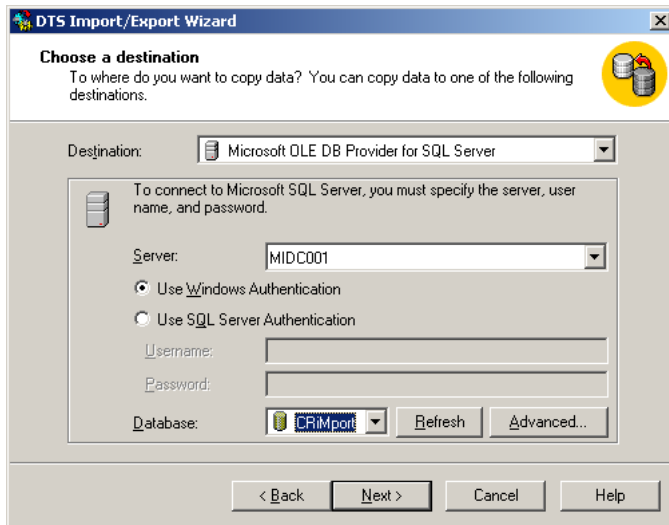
DTS Import/Export Wizard

Choose a destination
To where do you want to copy data? You can copy data to one of the following destinations.

Destination: Microsoft OLE DB Provider for SQL Server

To connect to Microsoft SQL Server, you must specify the server, user name, and password.

Server: MIDC001

Use Windows Authentication

Use SQL Server Authentication

Username:

Password:

Database: CRiMport

Refresh

Advanced...

< Back

Next >

Cancel

Help